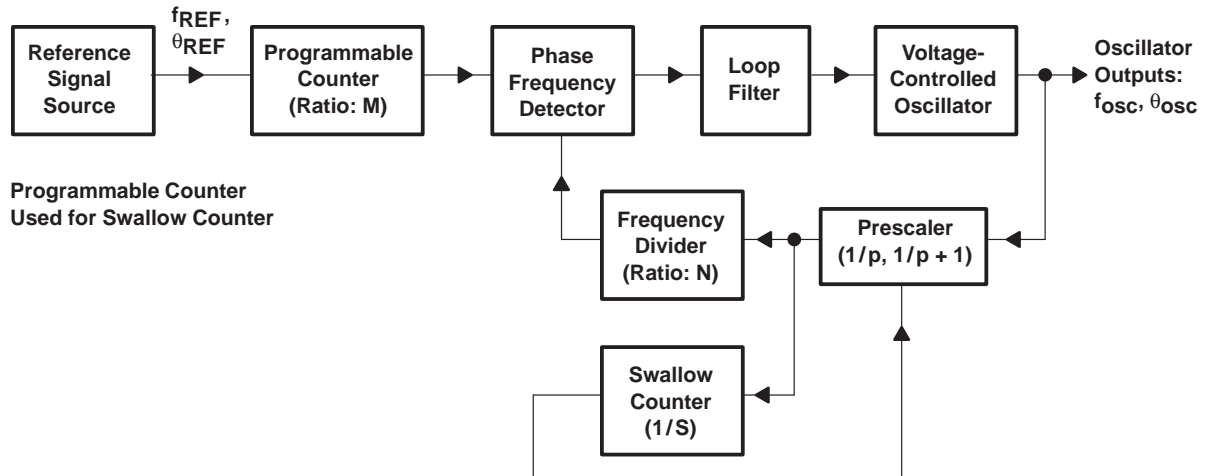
Reference Signal Source

$f_{REF}$, $\theta_{REF}$

Programmable Counter (Ratio: M)

Phase Frequency Detector

Loop Filter

Voltage-Controlled Oscillator

Oscillator Outputs: $f_{osc}$, $\theta_{osc}$

Programmable Counter Used for Swallow Counter

Frequency Divider (Ratio: N)

Prescaler (1/p, 1/p + 1)

Swallow Counter (1/S)